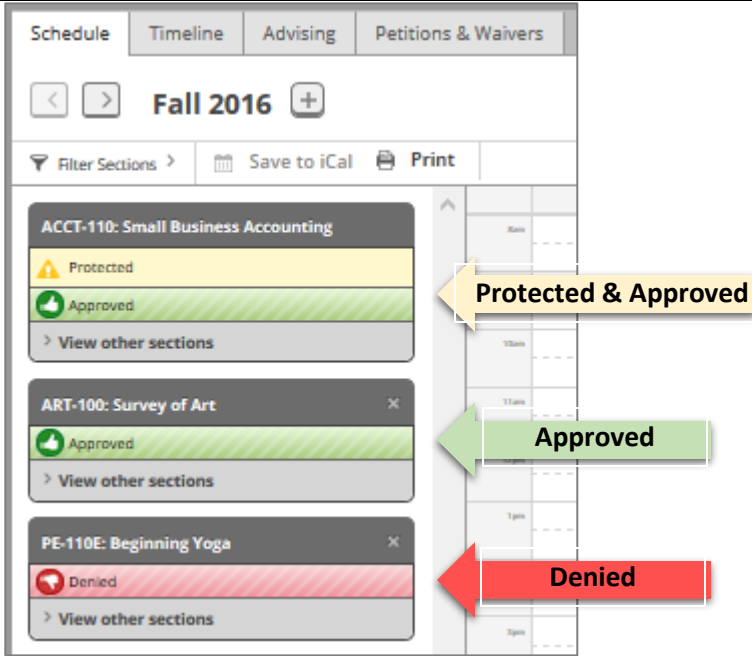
Schedule | Timeline | Advising | Petitions & Waivers

Fall 2016

Filter Sections > | Save to iCal | Print

ACCT-110: Small Business Accounting
Protected
Approved
> View other sections

ART-100: Survey of Art
Approved
> View other sections

PE-110E: Beginning Yoga
Denied
> View other sections

8am
10am
11am
1pm
3pm

Protected & Approved

Approved

Denied